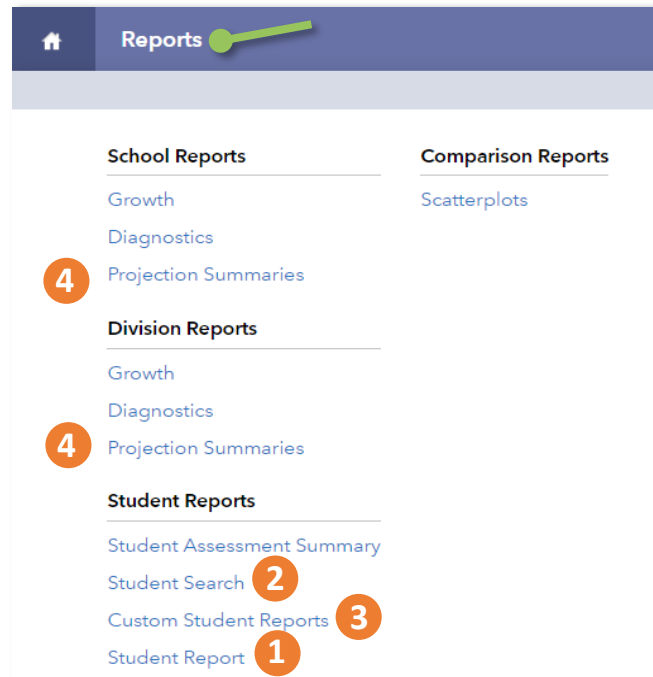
Reports

School Reports

Growth

Diagnostics

4 Projection Summaries

Division Reports

Growth

Diagnostics

4 Projection Summaries

Student Reports

Student Assessment Summary

Student Search 2

Custom Student Reports 3

Student Report 1

Comparison Reports

Scatterplots